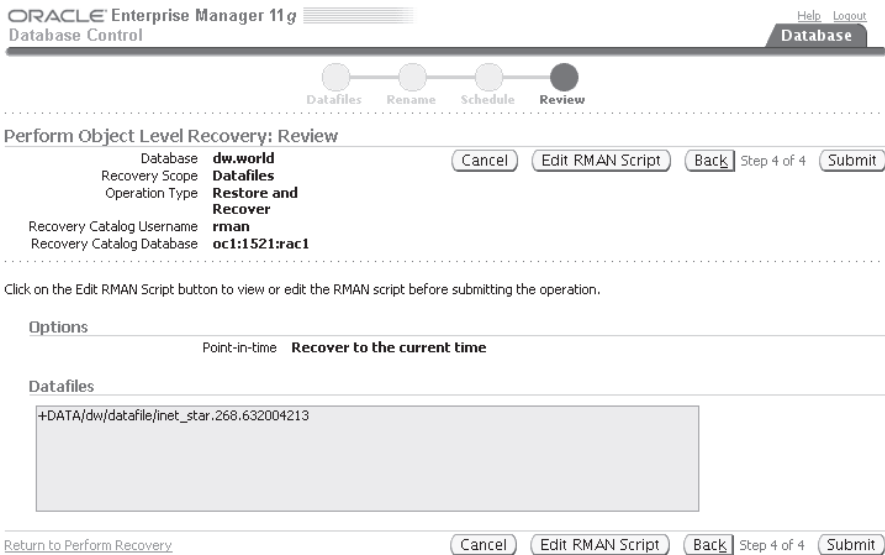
ORACLE Enterprise Manager 11g
Database Control

Help Logout
Database

Datafiles Rename Schedule Review

Perform Object Level Recovery: Review

Database dw.world
Recovery Scope Datafiles
Operation Type Restore and Recover
Recovery Catalog Username rman
Recovery Catalog Database oc1:1521:rac1

Cancel Edit RMAN Script Back Step 4 of 4 Submit

Click on the Edit RMAN Script button to view or edit the RMAN script before submitting the operation.

Options

Point-in-time Recover to the current time

Datafiles

+DATA/dw/datafile/inet_star.268.632004213

Return to Perform Recovery

Cancel Edit RMAN Script Back Step 4 of 4 Submit